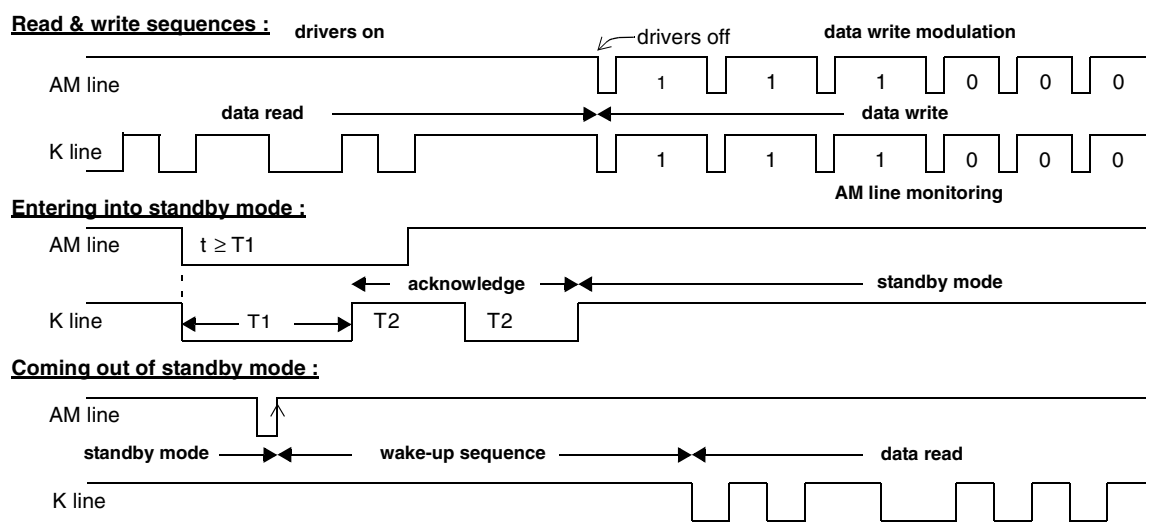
Read & write sequences :

drivers on

drivers off

data write modulation

AM line

1 1 1 0 0 0

data read

data write

K line

1 1 1 0 0 0

AM line monitoring

Entering into standby mode :

AM line

$t \geq T1$

acknowledge

standby mode

K line

T1

T2

T2

Coming out of standby mode :

AM line

standby mode

wake-up sequence

data read

K line